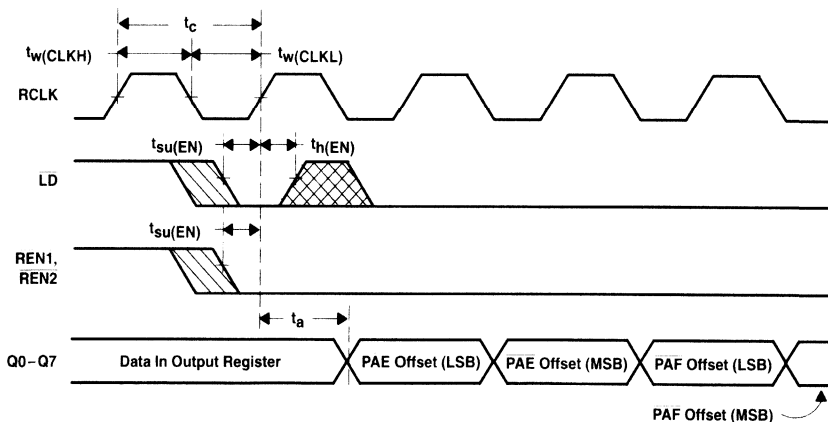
$t_c$

$t_{w(CLKH)}$

$t_{w(CLKL)}$

RCLK

$t_{su(EN)}$

$t_{h(EN)}$

$\overline{LD}$

$t_{su(EN)}$

REN1, $\overline{REN2}$

$t_a$

Q0–Q7

Data In Output Register

$\overline{PAE}$ Offset (LSB)

$\overline{PAE}$ Offset (MSB)

$\overline{PAF}$ Offset (LSB)

$\overline{PAF}$ Offset (MSB)